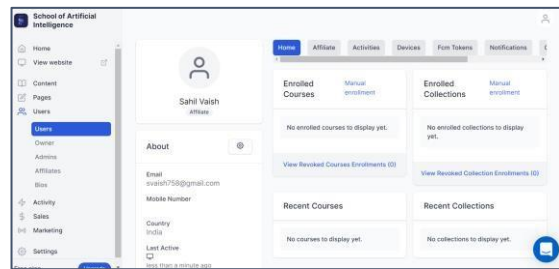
School of Artificial Intelligence

Home
View website
Content
Pages
Users
Users
Owner
Admins
Affiliates
Bios
Activity
Sales
Marketing
Settings

Sahil Vaish
Affiliate

About

Email
svaish758@gmail.com

Mobile Number

Country
India

Last Active
less than a minute ago

Home
Affiliate
Activities
Devices
Fcm Tokens
Notifications

Enrolled Courses
Manual enrollment
No enrolled courses to display yet.
View Revoked Courses Enrollments (0)

Enrolled Collections
Manual enrollment
No enrolled collections to display yet.
View Revoked Collection Enrollments (0)

Recent Courses
No courses to display yet.

Recent Collections
No collections to display yet.